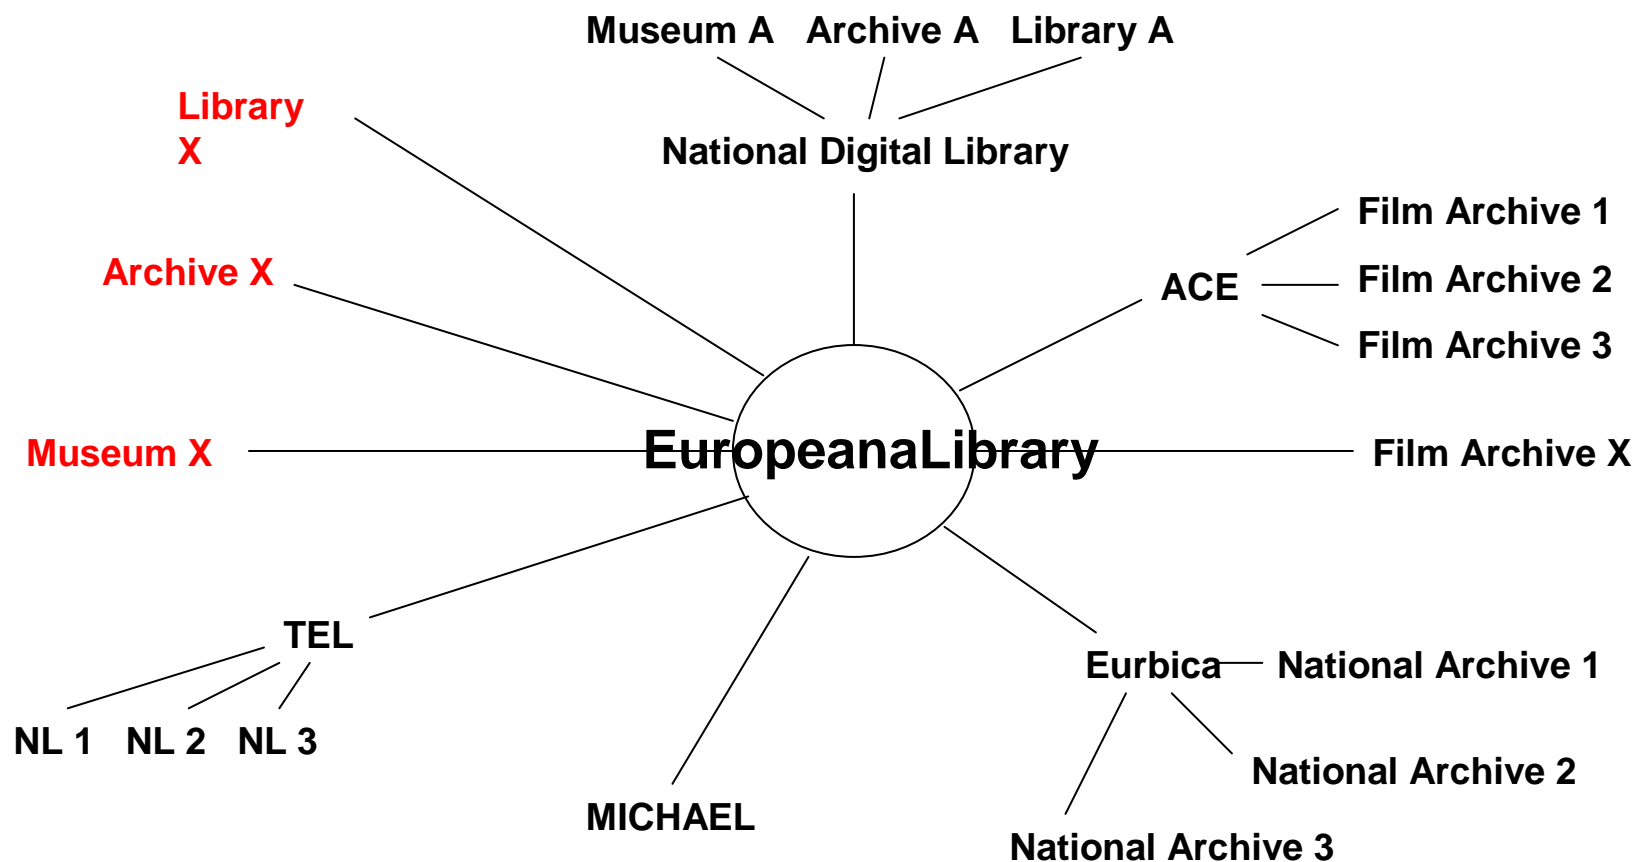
Museum A Archive A Library A

National Digital Library

Library X

Archive X

Film Archive 1

ACE

Film Archive 2

Film Archive 3

Museum X

EuropeanaLibrary

Film Archive X

TEL

NL 1 NL 2 NL 3

MICHAEL

Eurbica

National Archive 1

National Archive 2

National Archive 3